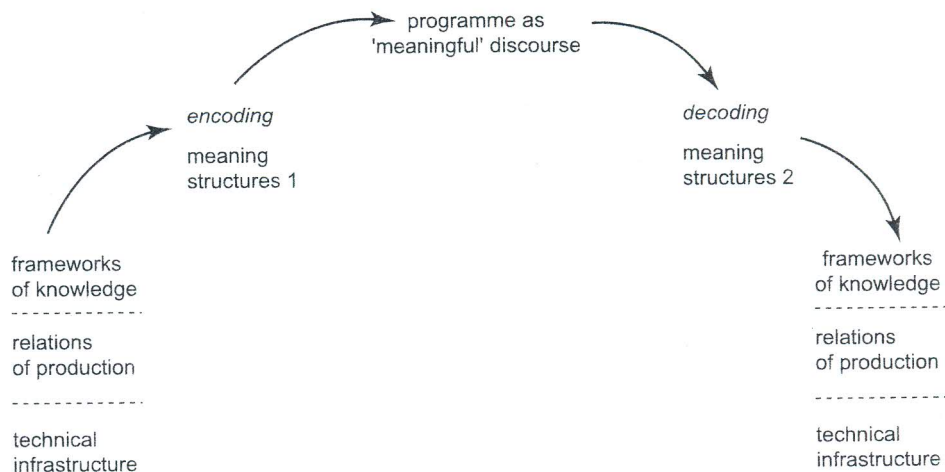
programme as 'meaningful' discourse

encoding

meaning structures 1

decoding

meaning structures 2

frameworks of knowledge

relations of production

technical infrastructure

frameworks of knowledge

relations of production

technical infrastructure